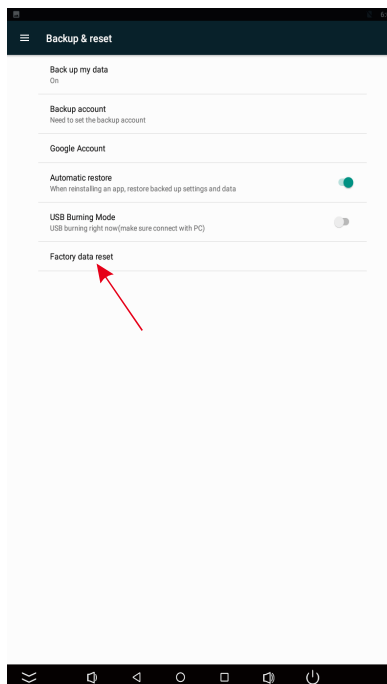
Backup & reset

Back up my data
On

Backup account
Need to set the backup account

Google Account

Automatic restore
When reinstalling an app, restore backed up settings and data

USB Burning Mode
USB burning right now(make sure connect with PC)

Factory data reset